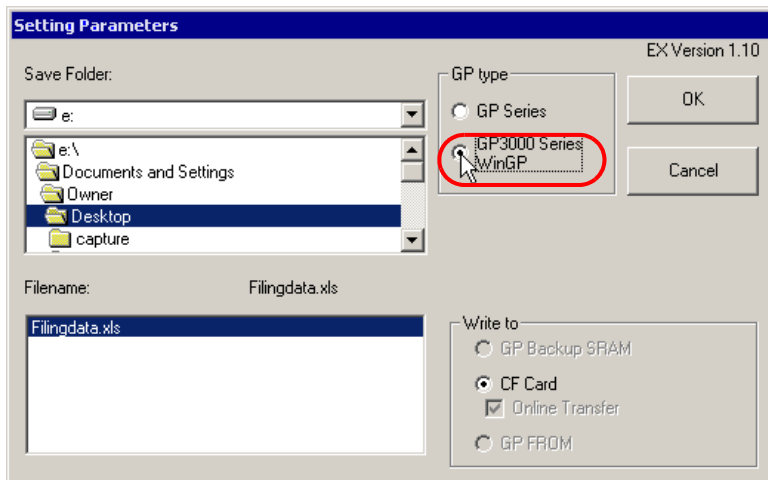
Setting Parameters

EX Version 1.10

Save Folder:

e:

e:\
Documents and Settings
Owner
Desktop
capture

GP type
GP Series
GP3000 Series
WinGP

OK

Cancel

Filename:

Filingdata.xls

Filingdata.xls

Write to
GP Backup SRAM
CF Card
Online Transfer
GP FROM